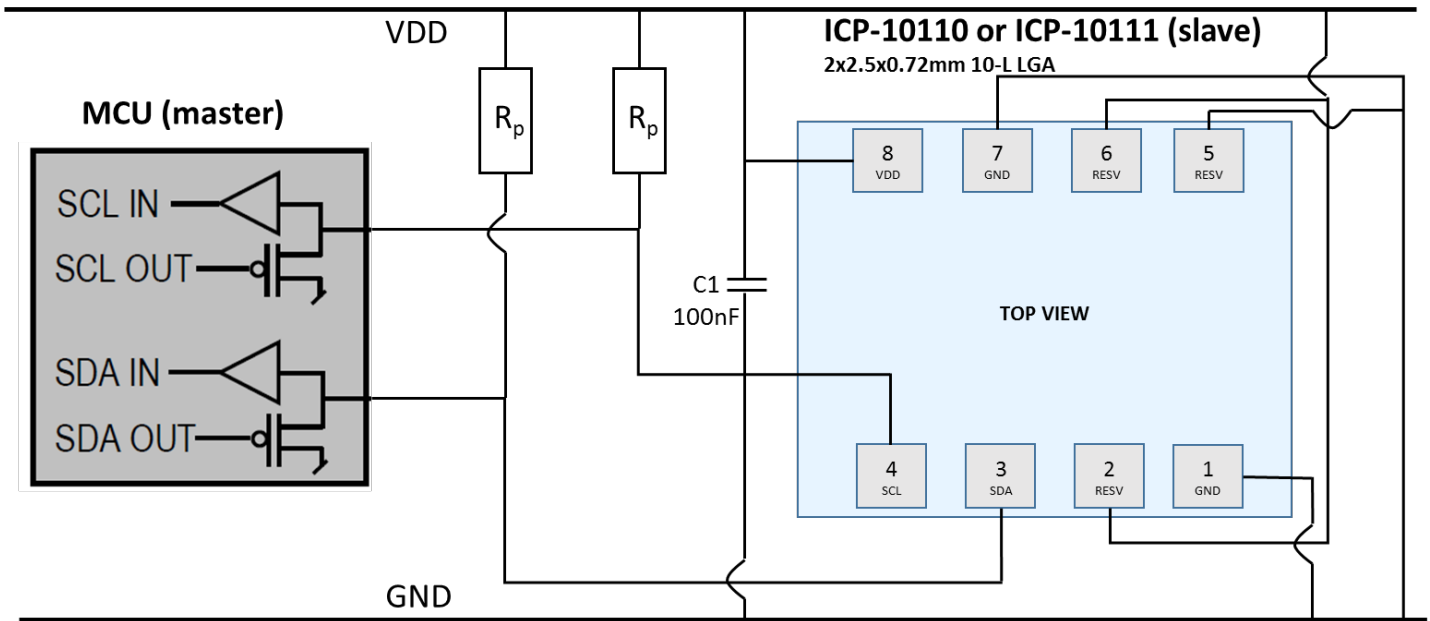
VDD

ICP-10110 or ICP-10111 (slave)
2x2.5x0.72mm 10-L LGA

MCU (master)

$R_p$

$R_p$

SCL IN
SCL OUT
SDA IN
SDA OUT

C1
100nF

8
VDD

7
GND

6
RESV

5
RESV

TOP VIEW

4
SCL

3
SDA

2
RESV

1
GND

GND